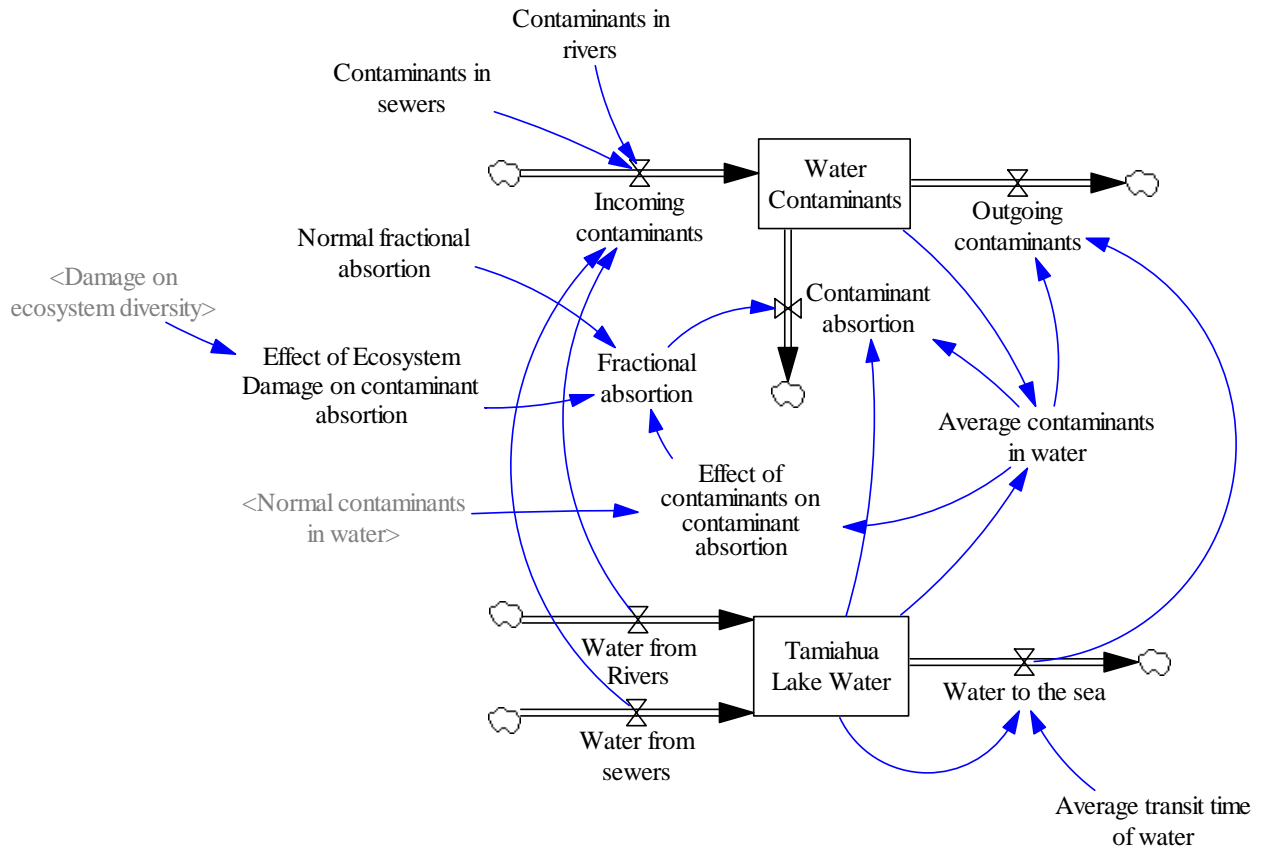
Contaminants in rivers

Contaminants in sewers

Incoming contaminants

Water Contaminants

Outgoing contaminants

Normal fractional absortion

<Damage on ecosystem diversity>

Effect of Ecosystem Damage on contaminant absortion

Fractional absortion

Contaminant absortion

Average contaminants in water

Effect of contaminants on contaminant absortion

<Normal contaminants in water>

Water from Rivers

Tamiahua Lake Water

Water to the sea

Water from sewers

Average transit time of water